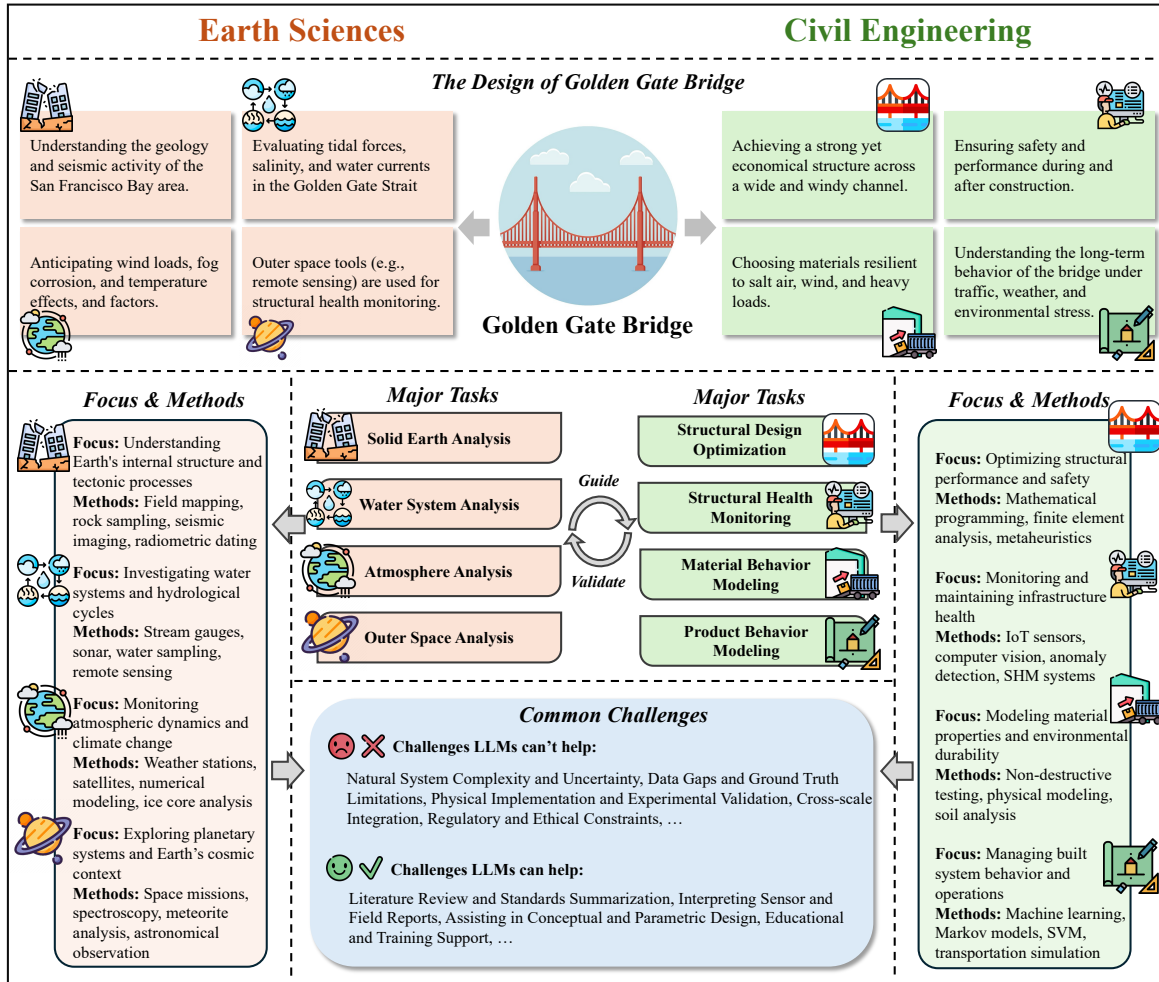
Earth Sciences

Civil Engineering

The Design of Golden Gate Bridge

Understanding the geology and seismic activity of the San Francisco Bay area.

Evaluating tidal forces, salinity, and water currents in the Golden Gate Strait

Anticipating wind loads, fog corrosion, and temperature effects, and factors.

Outer space tools (e.g., remote sensing) are used for structural health monitoring.

Golden Gate Bridge

Achieving a strong yet economical structure across a wide and windy channel.

Ensuring safety and performance during and after construction.

Choosing materials resilient to salt air, wind, and heavy loads.

Understanding the long-term behavior of the bridge under traffic, weather, and environmental stress.

Focus & Methods

Focus: Understanding Earth's internal structure and tectonic processes
Methods: Field mapping, rock sampling, seismic imaging, radiometric dating

Focus: Investigating water systems and hydrological cycles
Methods: Stream gauges, sonar, water sampling, remote sensing

Focus: Monitoring atmospheric dynamics and climate change
Methods: Weather stations, satellites, numerical modeling, ice core analysis

Focus: Exploring planetary systems and Earth's cosmic context
Methods: Space missions, spectroscopy, meteorite analysis, astronomical observation

Major Tasks

Solid Earth Analysis

Water System Analysis

Atmosphere Analysis

Outer Space Analysis

Guide

Validate

Major Tasks

Structural Design Optimization

Structural Health Monitoring

Material Behavior Modeling

Product Behavior Modeling

Focus & Methods

Focus: Optimizing structural performance and safety
Methods: Mathematical programming, finite element analysis, metaheuristics

Focus: Monitoring and maintaining infrastructure health
Methods: IoT sensors, computer vision, anomaly detection, SHM systems

Focus: Modeling material properties and environmental durability
Methods: Non-destructive testing, physical modeling, soil analysis

Focus: Managing built system behavior and operations
Methods: Machine learning, Markov models, SVM, transportation simulation

Common Challenges

Challenges LLMs can't help:

Natural System Complexity and Uncertainty, Data Gaps and Ground Truth Limitations, Physical Implementation and Experimental Validation, Cross-scale Integration, Regulatory and Ethical Constraints, …

Challenges LLMs can help:

Literature Review and Standards Summarization, Interpreting Sensor and Field Reports, Assisting in Conceptual and Parametric Design, Educational and Training Support, …